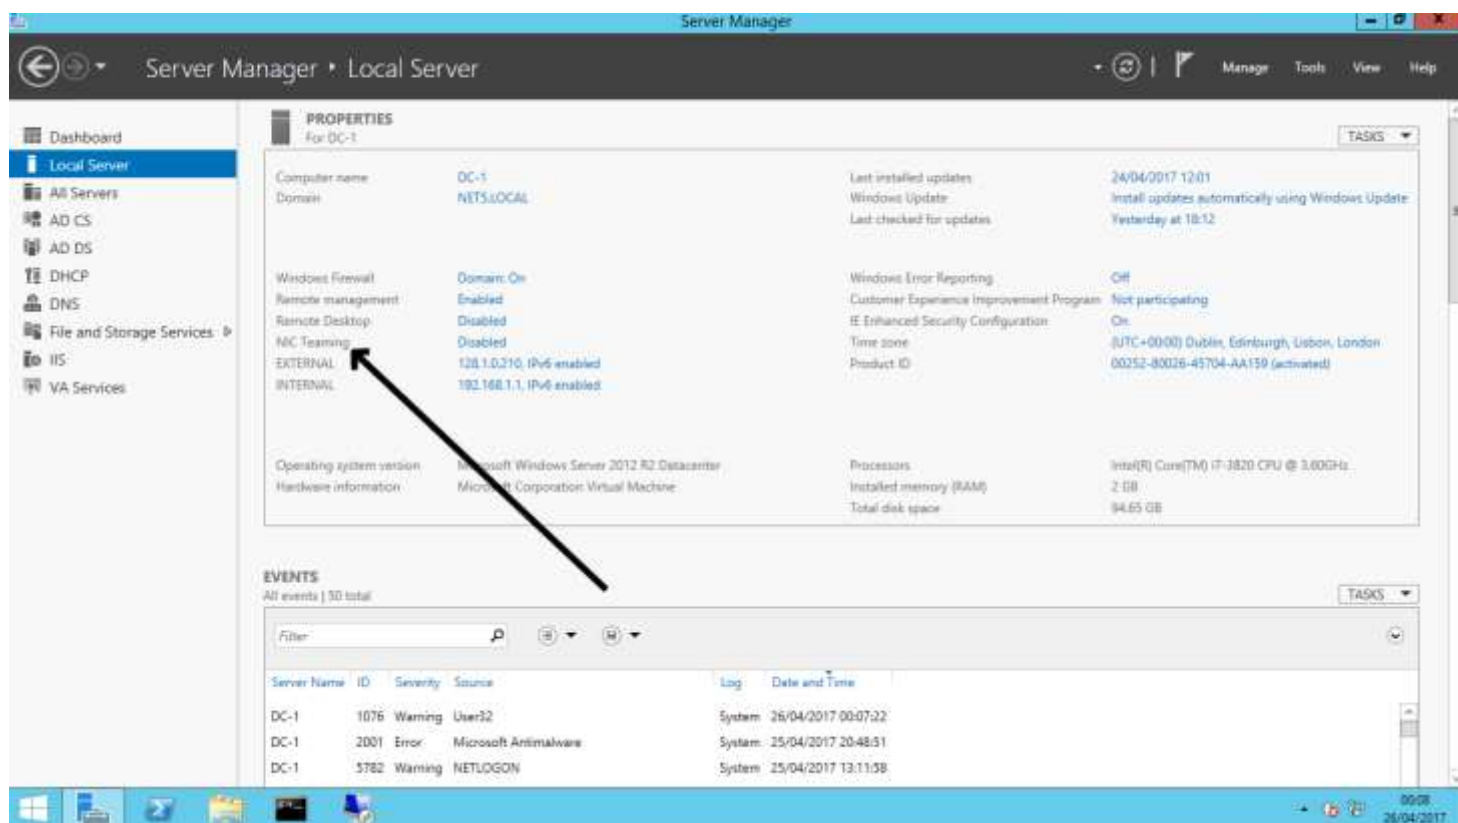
Server Manager

Server Manager • Local Server

Manage Tools View Help

Dashboard
Local Server
All Servers
AD CS
AD DS
DHCP
DNS
File and Storage Services
IIS
VA Services

PROPERTIES
For DC-1

TASKS

| | | | |
|---|---|---|---|
| Computer name | DC-1 | Last installed updates | 24/04/2017 12:01 |
| Domain | NETS.LOCAL | Windows Update | Install updates automatically using Windows Update |
| | | Last checked for updates | Yesterday at 18:12 |
| Windows Firewall | Domain: On | Windows Error Reporting | Off |
| Remote management | Enabled | Customer Experience Improvement Program | Not participating |
| Remote Desktop | Disabled | IE Enhanced Security Configuration | On |
| NIC Teaming | Disabled | Time zone | (UTC+00:00) Dublin, Edinburgh, Lisbon, London |
| EXTERNAL | 128.1.0.210, IPv6 enabled | Product ID | 00252-80026-45704-AA159 (activated) |
| INTERNAL | 192.168.1.1, IPv6 enabled | | |
| Operating system version | Microsoft Windows Server 2012 R2 Datacenter | Processors | Intel(R) Core(TM) i7-3820 CPU @ 3.60GHz |
| Hardware information | Microsoft Corporation Virtual Machine | Installed memory (RAM) | 2 GB |
| | | Total disk space | 94.65 GB |

EVENTS
All events | 50 total

TASKS

Filter

| Server Name | ID | Severity | Source | Log | Date and Time |
|---|---|---|---|---|---|
| DC-1 | 1076 | Warning | User32 | System | 26/04/2017 00:07:22 |
| DC-1 | 2001 | Error | Microsoft Antimalware | System | 25/04/2017 20:48:51 |
| DC-1 | 5782 | Warning | NETLOGON | System | 25/04/2017 13:11:58 |

00:08
26/04/2017